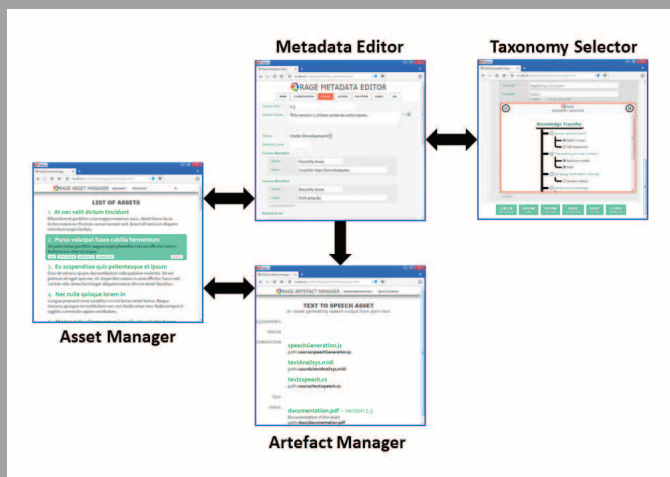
Metadata Editor

Taxonomy Selector

RAGE METADATA EDITOR

Knowledge Transfer

RAGE ASSET MANAGER

LIST OF ASSETS

1. At nec velit dictum tincidunt

2. Purus volutpat fusce cubilia fermentum

3. Eu suspendisse quis pellentesque et ipsum

4. Nec nulla quisque lorem in

Asset Manager

RAGE ARTEFACT MANAGER

TEXT TO SPEECH ASSET

speechGeneration.js

textAnalysis.midi

texttospeech.cs

documentation.pdf - version 2.3

Artefact Manager